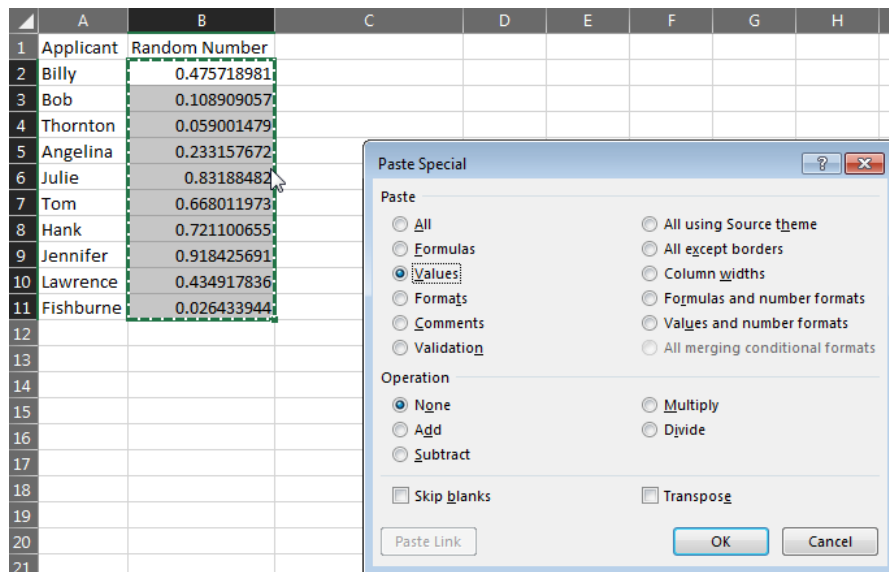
| | A | B | C | D | E | F | G | H |
|---|---|---|---|---|---|---|---|---|
| 1 | Applicant | Random Number | | | | | | |
| 2 | Billy | 0.475718981 | | | | | | |
| 3 | Bob | 0.108909057 | | | | | | |
| 4 | Thornton | 0.059001479 | | | | | | |
| 5 | Angelina | 0.233157672 | | | | | | |
| 6 | Julie | 0.83188482 | | | | | | |
| 7 | Tom | 0.668011973 | | | | | | |
| 8 | Hank | 0.721100655 | | | | | | |
| 9 | Jennifer | 0.918425691 | | | | | | |
| 10 | Lawrence | 0.434917836 | | | | | | |
| 11 | Fishburne | 0.026433944 | | | | | | |
| 12 | | | | | | | | |
| 13 | | | | | | | | |
| 14 | | | | | | | | |
| 15 | | | | | | | | |
| 16 | | | | | | | | |
| 17 | | | | | | | | |
| 18 | | | | | | | | |
| 19 | | | | | | | | |
| 20 | | | | | | | | |
| 21 | | | | | | | | |

Paste Special
?

Paste
All
Formulas
Values
Formats
Comments
Validation
All using Source theme
All except borders
Column widths
Formulas and number formats
Values and number formats
All merging conditional formats

Operation
None
Add
Subtract
Multiply
Divide

Skip blanks
Transpose

Paste Link
OK
Cancel